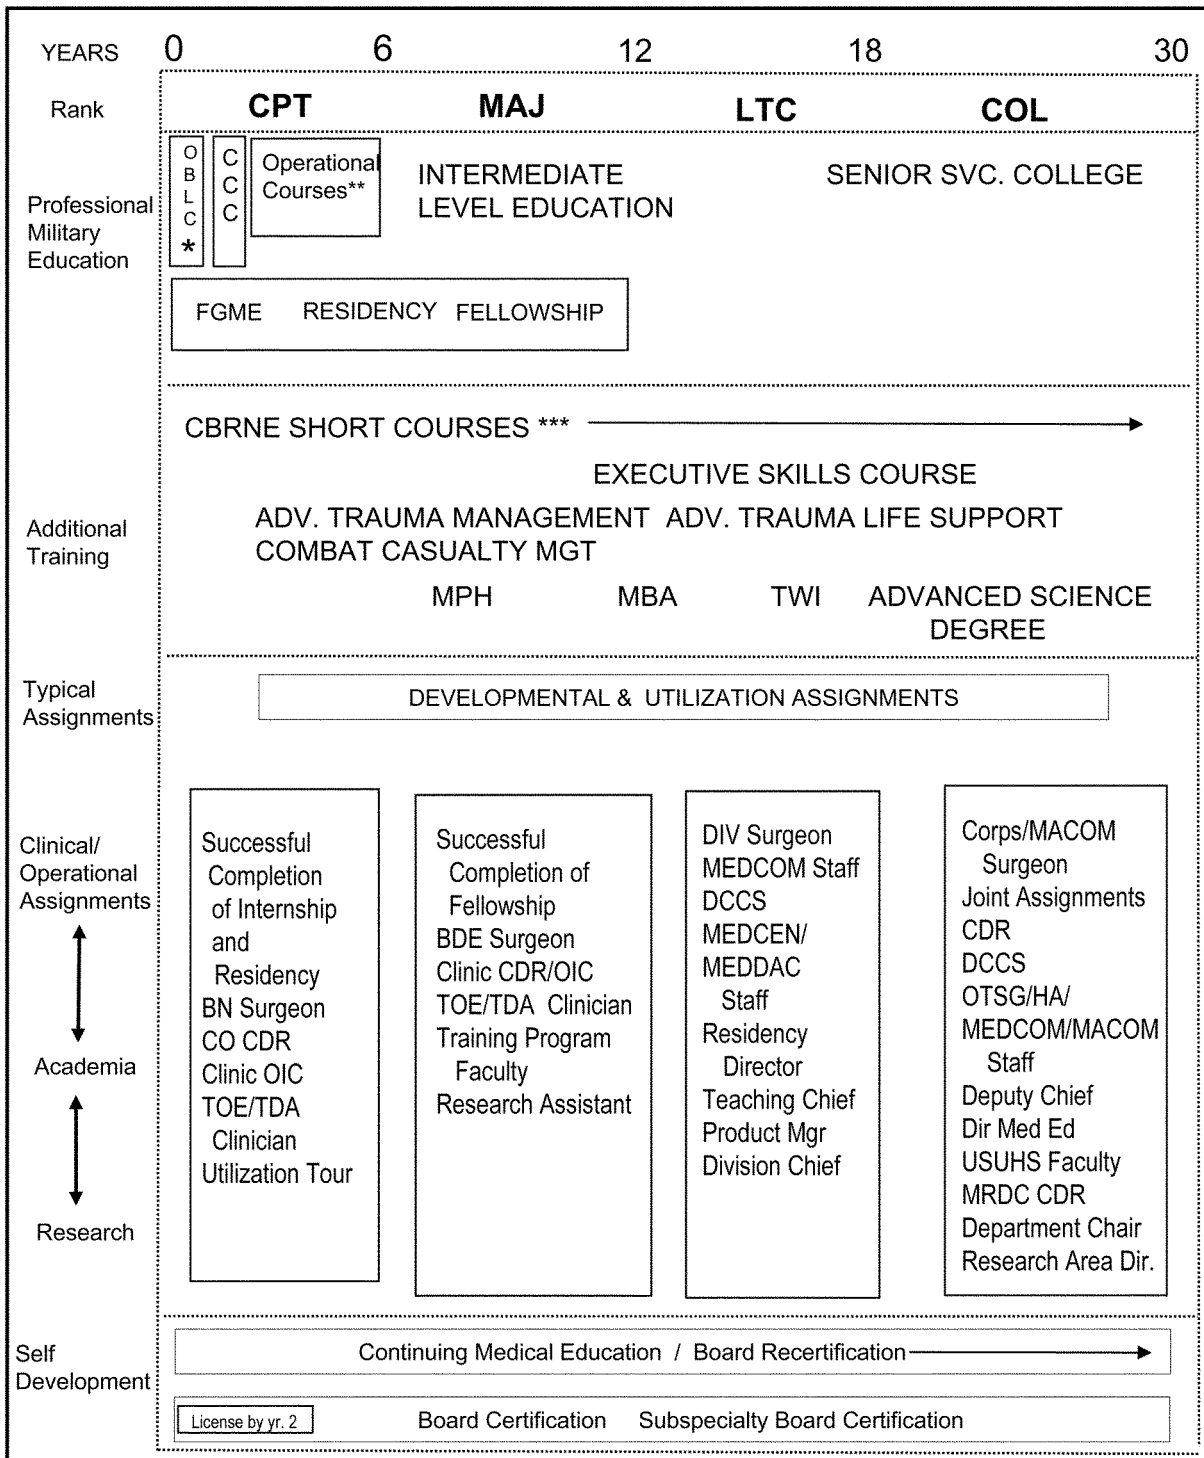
YEARS 0 6 12 18 30

Rank CPT MAJ LTC COL

Professional Military Education

OBLC*

CCC

Operational Courses**

INTERMEDIATE LEVEL EDUCATION

SENIOR SVC. COLLEGE

FGME RESIDENCY FELLOWSHIP

CBRNE SHORT COURSES ***

EXECUTIVE SKILLS COURSE

Additional Training

ADV. TRAUMA MANAGEMENT ADV. TRAUMA LIFE SUPPORT

COMBAT CASUALTY MGT

MPH MBA TWI ADVANCED SCIENCE DEGREE

Typical Assignments

DEVELOPMENTAL & UTILIZATION ASSIGNMENTS

Clinical/ Operational Assignments

Academia

Research

Successful Completion of Internship and Residency
BN Surgeon
CO CDR
Clinic OIC
TOE/TDA Clinician
Utilization Tour

Successful Completion of Fellowship
BDE Surgeon
Clinic CDR/OIC
TOE/TDA Clinician
Training Program Faculty
Research Assistant

DIV Surgeon
MEDCOM Staff
DCCS
MEDCEN/ MEDDAC Staff
Residency Director
Teaching Chief
Product Mgr
Division Chief

Corps/MACOM Surgeon
Joint Assignments
CDR
DCCS
OTSG/HA/ MEDCOM/MACOM Staff
Deputy Chief
Dir Med Ed
USUHS Faculty
MRDC CDR
Department Chair
Research Area Dir.

Self Development

Continuing Medical Education / Board Recertification

License by yr. 2

Board Certification Subspecialty Board Certification